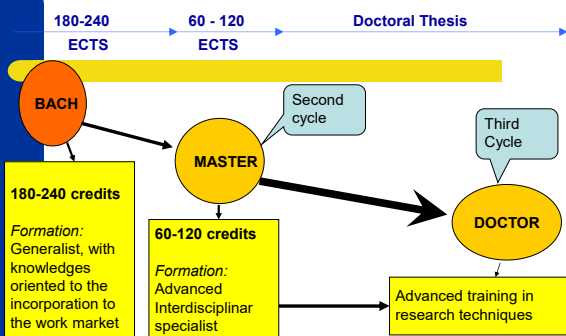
180-240 ECTS

60 - 120 ECTS

Doctoral Thesis

BACH

Second cycle

MASTER

Third Cycle

DOCTOR

180-240 credits

Formation: Generalist, with knowledges oriented to the incorporation to the work market

60-120 credits

Formation: Advanced Interdisciplinar specialist

Advanced training in research techniques